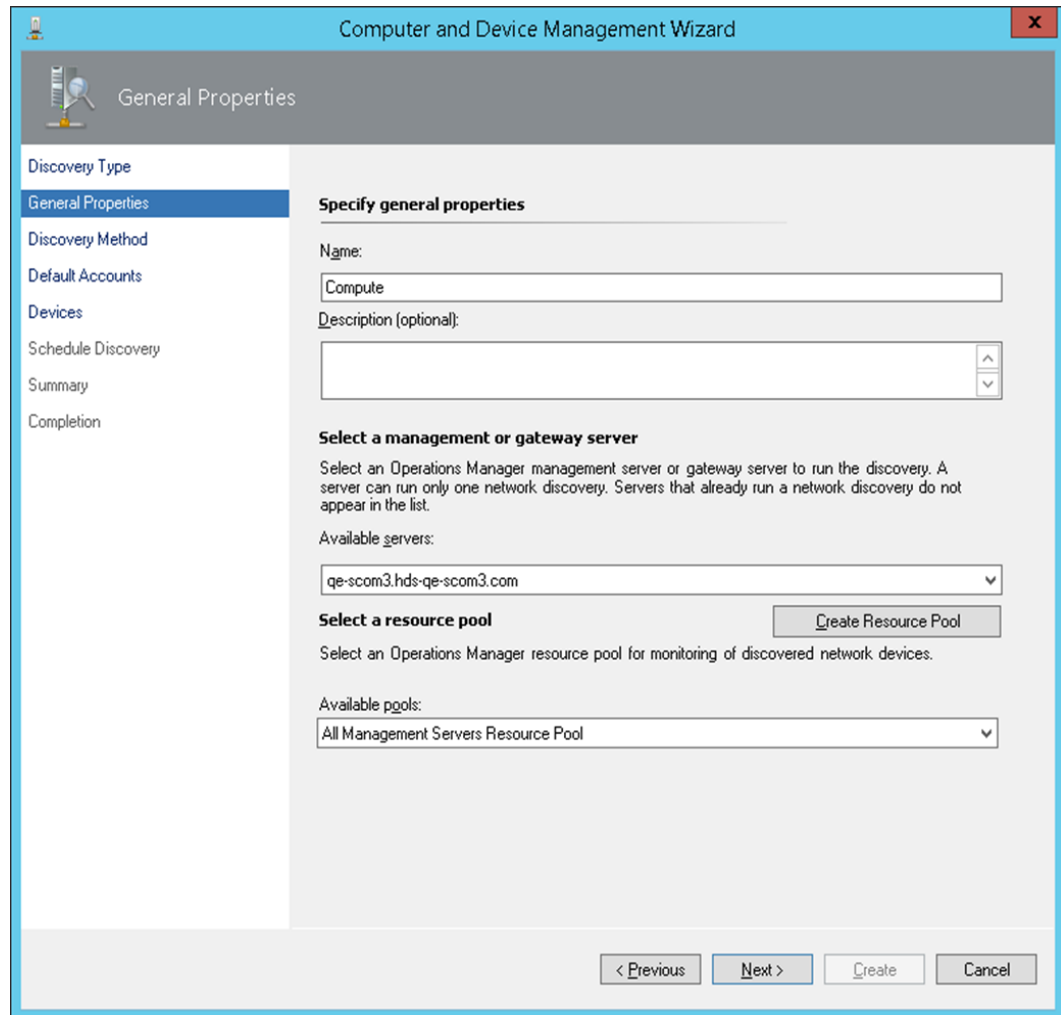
Computer and Device Management Wizard

x

General Properties

Discovery Type
General Properties
Discovery Method
Default Accounts
Devices
Schedule Discovery
Summary
Completion

Specify general properties

Name:

Compute

Description (optional):

Select a management or gateway server

Select an Operations Manager management server or gateway server to run the discovery. A server can run only one network discovery. Servers that already run a network discovery do not appear in the list.

Available servers:

qe-scom3.hds-qe-scom3.com

Select a resource pool

Create Resource Pool

Select an Operations Manager resource pool for monitoring of discovered network devices.

Available pools:

All Management Servers Resource Pool

< Previous

Next >

Create

Cancel